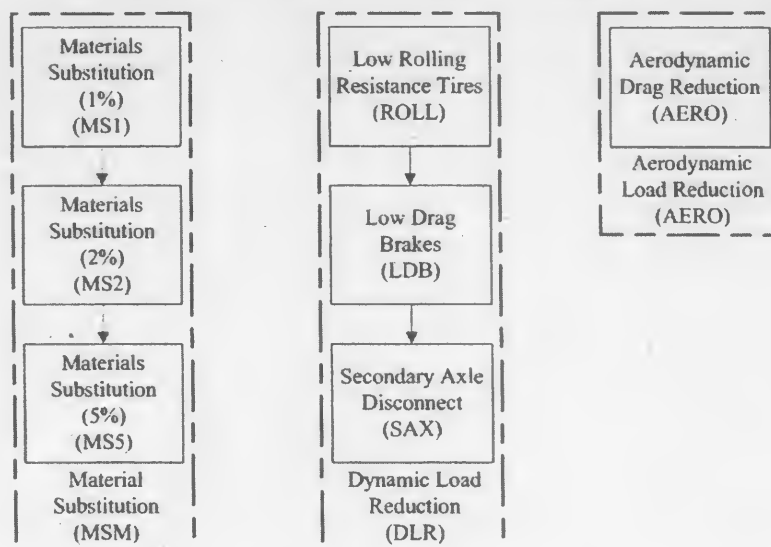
Materials Substitution (1%) (MS1)

Materials Substitution (2%) (MS2)

Materials Substitution (5%) (MS5)

Material Substitution (MSM)

Low Rolling Resistance Tires (ROLL)

Low Drag Brakes (LDB)

Secondary Axle Disconnect (SAX)

Dynamic Load Reduction (DLR)

Aerodynamic Drag Reduction (AERO)

Aerodynamic Load Reduction (AERO)